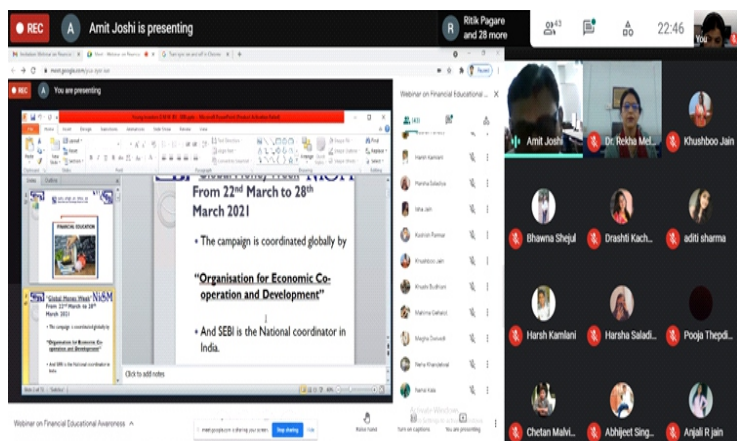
REC A Amit Joshi is presenting

R Ritik Pagare and 28 more

43

22:46

You

REC A You are presenting

Webinar on Financial Educational

(43)

From 22nd March to 28th March 2021

• The campaign is coordinated globally by

"Organisation for Economic Co-operation and Development"

• And SEBI is the National coordinator in India.

FINANCIAL EDUCATION

"Global Money Week" NISM From 22nd March to 28th March 2021

• The campaign is coordinated globally by

"Organisation for Economic Co-operation and Development"

• And SEBI is the National coordinator in India.

Click to add notes

Harsh Kamlani

Harsha Saladia

Isha Jain

Kashish Panwar

Khushboo Jain

Khyati Budhani

Mahima Gehlot

Megha Dwivedi

Neha Khandelwal

Amit Joshi

Dr. Rekha Mel...

Khushboo Jain

Bhawna Shejul

Drashti Kach...

aditi sharma

Harsh Kamlani

Harsha Saladi...

Pooja Thepdi...

Chetan Malvi...

Abhijeet Sing...

Anjali R jain

Webinar on Financial Educational Awareness

Stop sharing

Hide

Raise hand

Turn on captions

You are presenting